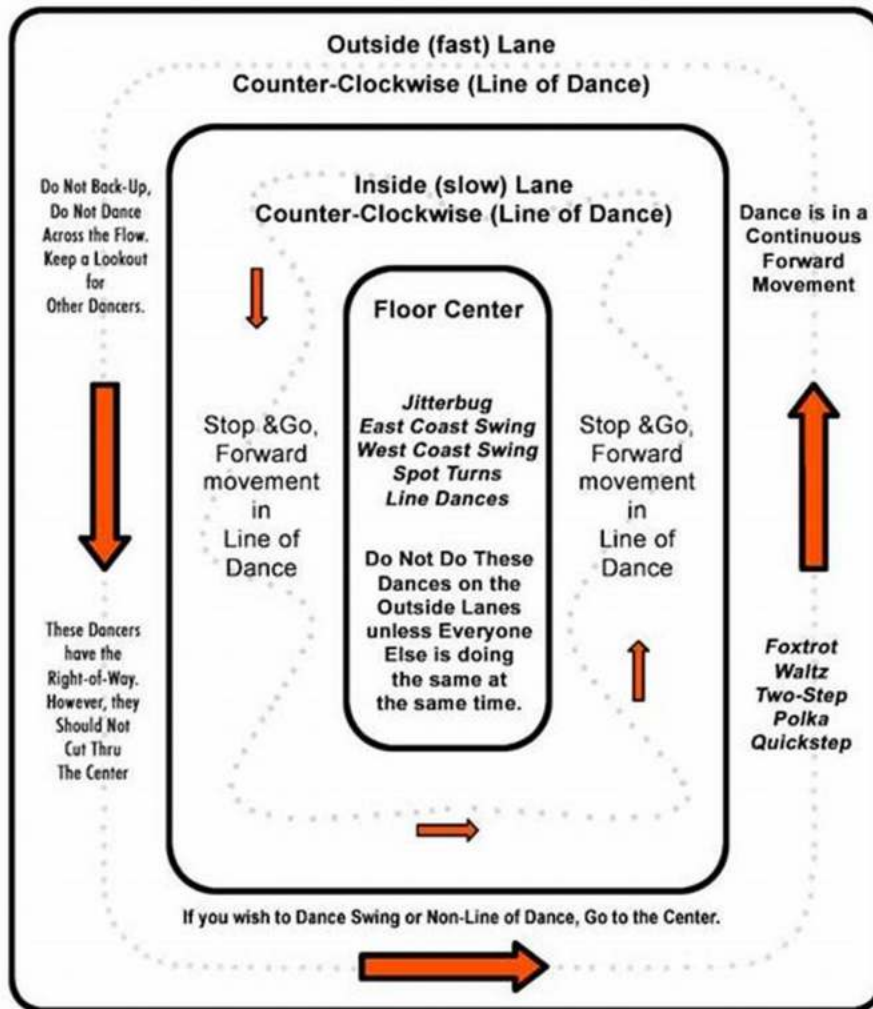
Outside (fast) Lane
Counter-Clockwise (Line of Dance)

Do Not Back-Up, Do Not Dance Across the Flow. Keep a Lookout for Other Dancers.

Inside (slow) Lane
Counter-Clockwise (Line of Dance)

Dance is in a Continuous Forward Movement

Floor Center

Stop &Go, Forward movement in Line of Dance

Jitterbug
East Coast Swing
West Coast Swing
Spot Turns
Line Dances

Stop &Go, Forward movement in Line of Dance

Do Not Do These Dances on the Outside Lanes unless Everyone Else is doing the same at the same time.

These Dancers have the Right-of-Way. However, they Should Not Cut Thru The Center

Foxtrot
Waltz
Two-Step
Polka
Quickstep

If you wish to Dance Swing or Non-Line of Dance, Go to the Center.